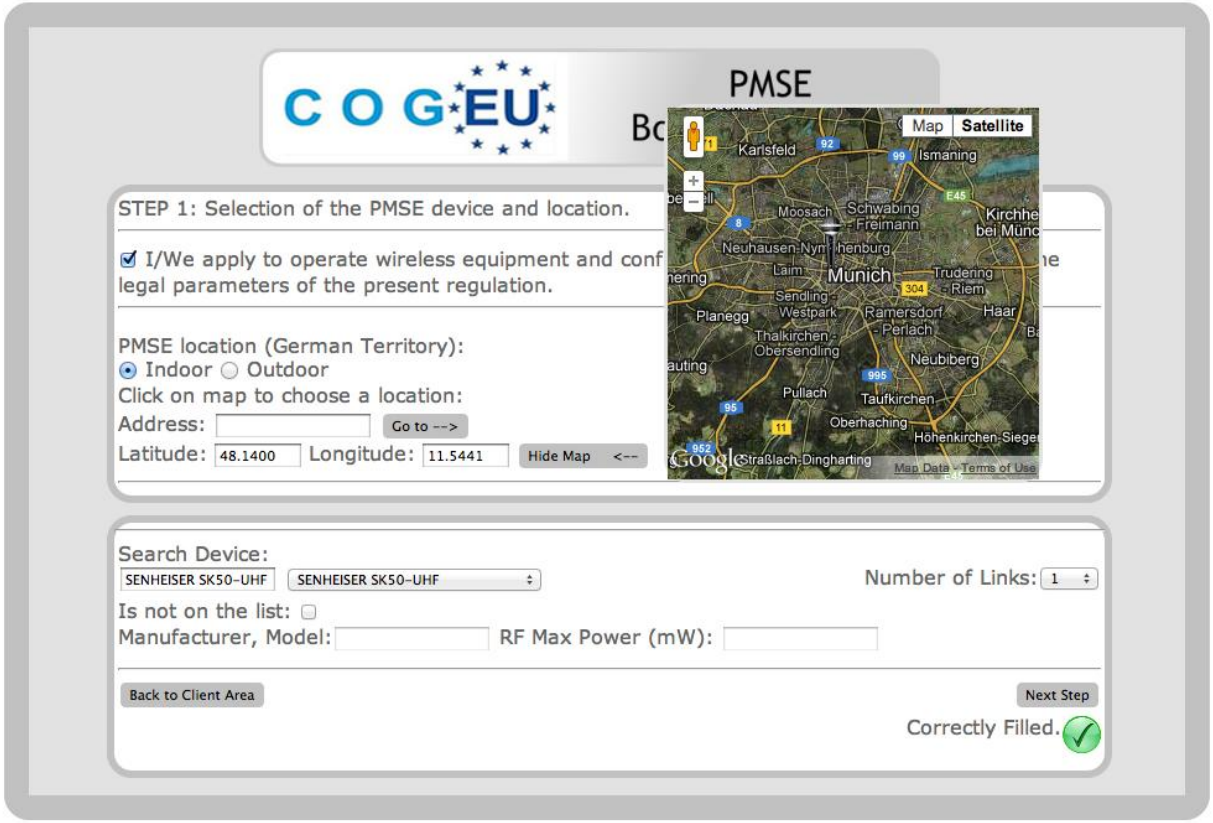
C O G EU

PMSE

Bo

Map Satellite

Karlsfeld 92 99 Ismaning

E45

Moosach Schwabing Freimann Kirchhe bei Münc

8

Neuhausen-Nymphenburg

Laim Munich Trudering Riem

304

Sendling Westpark Ramersdorf Perlach Haar

Planegg Thalkirchen Obersendling Neubiberg

995

Pullach Taufkirchen

95

11 Oberhaching Höhenkirchen-Sieger

952

Google Straßlach-Dingharting Map Data Terms of Use

STEP 1: Selection of the PMSE device and location.

☑ I/We apply to operate wireless equipment and conf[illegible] legal parameters of the present regulation.

PMSE location (German Territory):
⦿ Indoor ○ Outdoor
Click on map to choose a location:
Address: Go to -->
Latitude: 48.1400 Longitude: 11.5441 Hide Map <--

Search Device:
SENHEISER SK50-UHF SENHEISER SK50-UHF
Number of Links: 1
Is not on the list:
Manufacturer, Model: RF Max Power (mW):

Back to Client Area

Next Step

Correctly Filled.